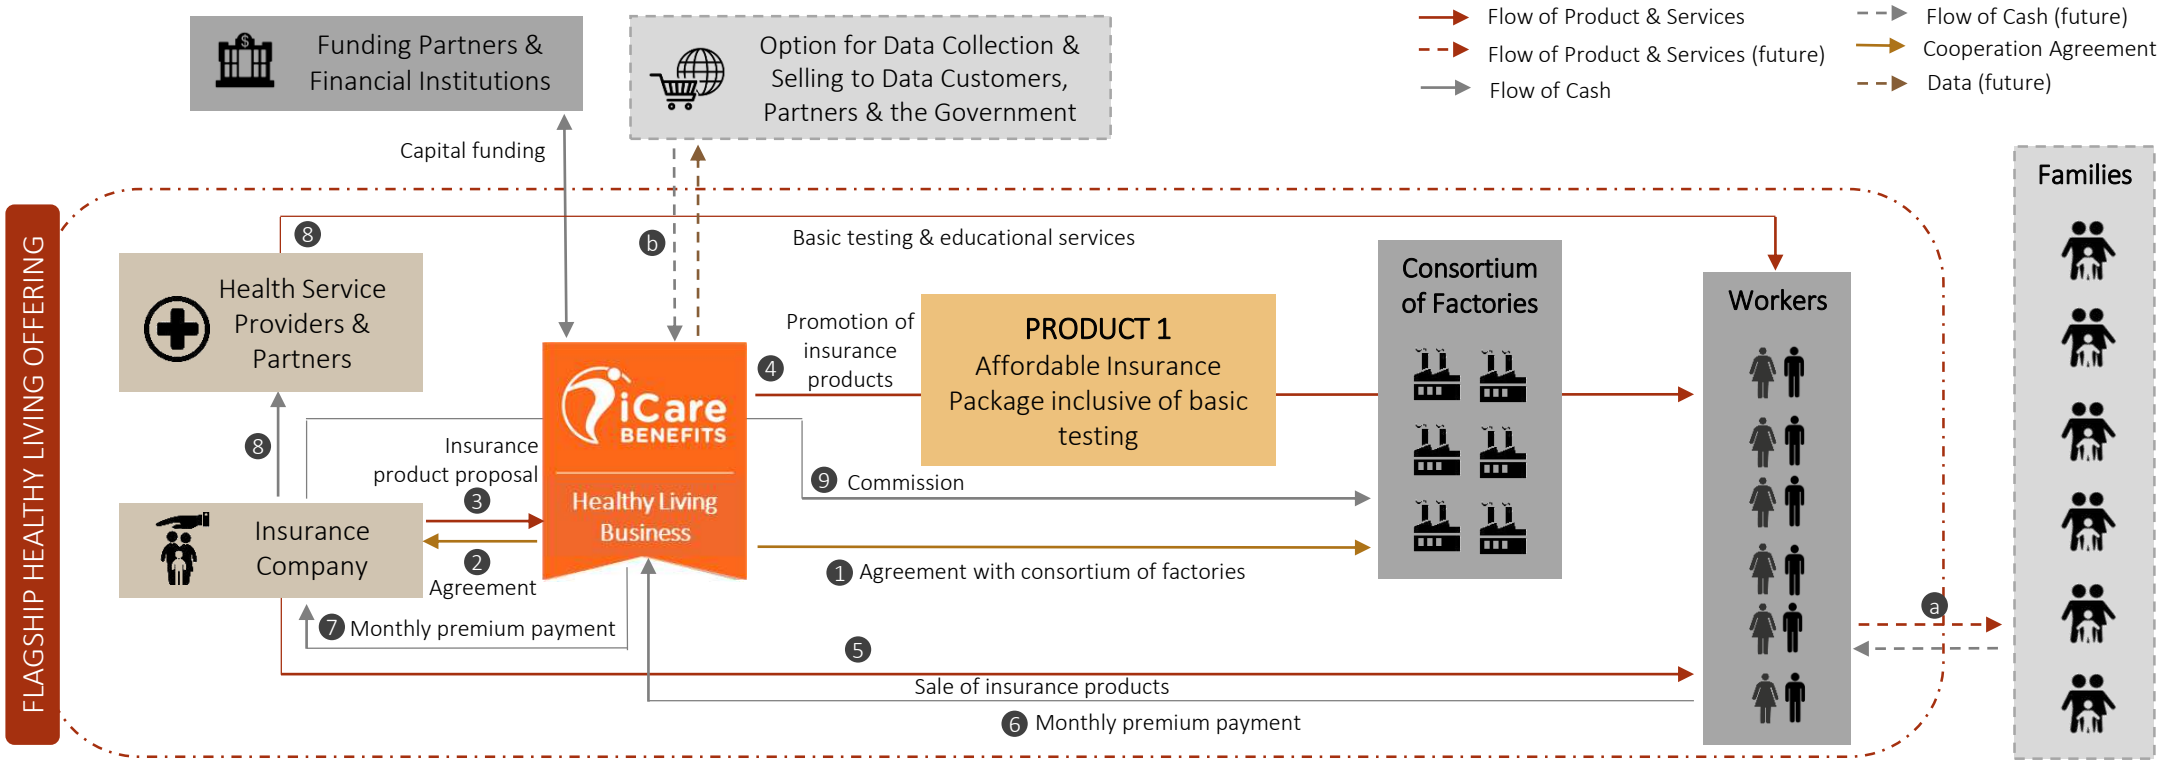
Funding Partners & Financial Institutions

Option for Data Collection & Selling to Data Customers, Partners & the Government

Flow of Product & Services
Flow of Product & Services (future)
Flow of Cash
Flow of Cash (future)
Cooperation Agreement
Data (future)

Capital funding

b

Families

FLAGSHIP HEALTHY LIVING OFFERING

8

Basic testing & educational services

Health Service Providers & Partners

Consortium of Factories

Workers

Promotion of insurance products

4

PRODUCT 1
Affordable Insurance Package inclusive of basic testing

iCare BENEFITS

Healthy Living Business

8

Insurance product proposal

3

9 Commission

Insurance Company

2

Agreement

1 Agreement with consortium of factories

a

7 Monthly premium payment

5

Sale of insurance products

6 Monthly premium payment